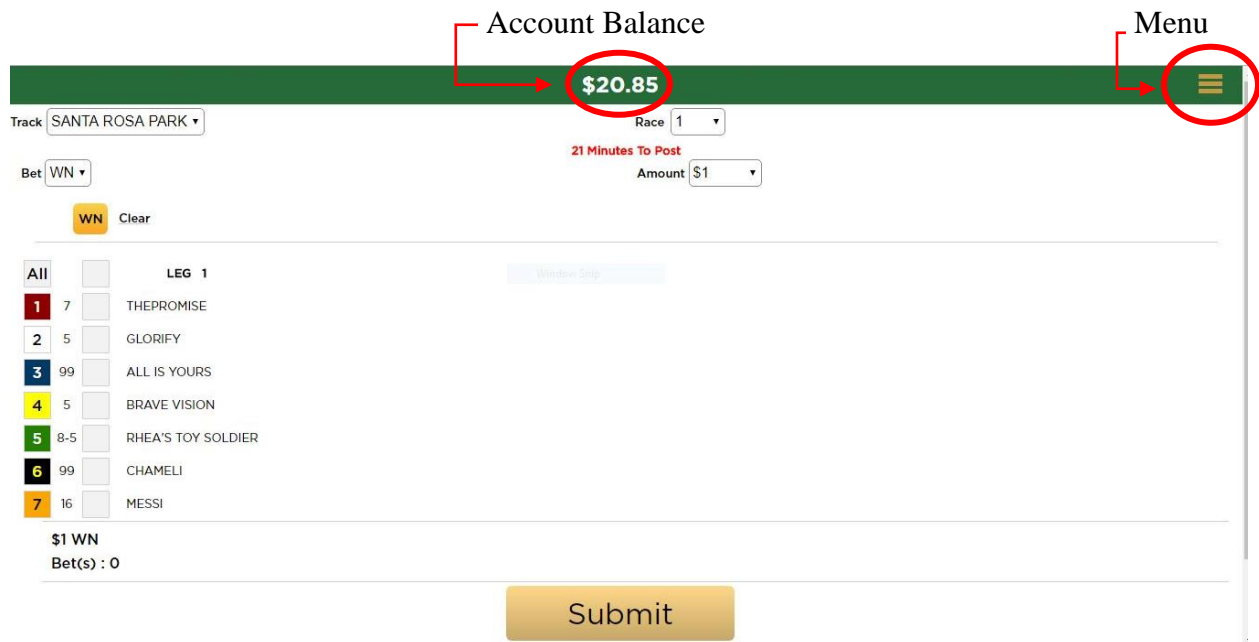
Account Balance

Menu

$20.85

Track SANTA ROSA PARK

Race 1

21 Minutes To Post

Bet WN

Amount $1

WN Clear

All LEG 1

Window Slip

| | | |
|---|---|---|
| 1 | 7 | THEPROMISE |
| 2 | 5 | GLORIFY |
| 3 | 99 | ALL IS YOURS |
| 4 | 5 | BRAVE VISION |
| 5 | 8-5 | RHEA'S TOY SOLDIER |
| 6 | 99 | CHAMELI |
| 7 | 16 | MESSI |

$1 WN
Bet(s) : 0

Submit